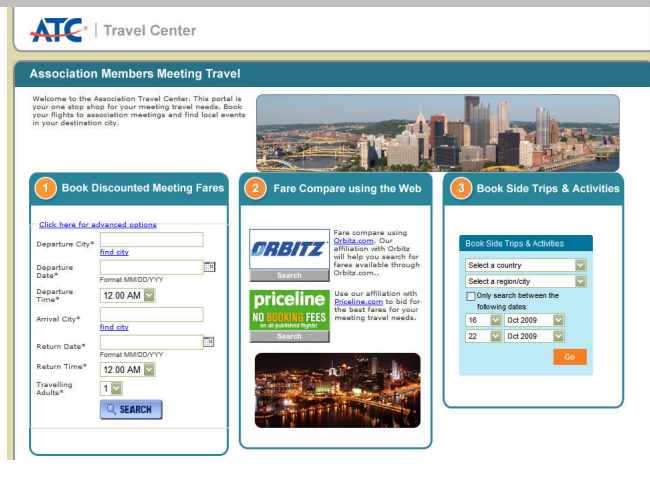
ATC | Travel Center

Association Members Meeting Travel

Welcome to the Association Travel Center. This portal is your one stop shop for your meeting travel needs. Book your flights to association meetings and find local events in your destination city.

1 Book Discounted Meeting Fares

Click here for advanced options

Departure City*
find city

Departure Date*
Format MM/DD/YYY

Departure Time*
12.00 AM

Arrival City*
find city

Return Date*
Format MM/DD/YYY

Return Time*
12.00 AM

Travelling Adults*
1

SEARCH

2 Fare Compare using the Web

ORBITZ
Search

Fare compare using Orbitz.com. Our affiliation with Orbitz will help you search for fares available through Orbitz.com..

priceline
NO BOOKING FEES
on all published flights!
Search

Use our affiliation with Priceline.com to bid for the best fares for your meeting travel needs.

3 Book Side Trips & Activities

Book Side Trips & Activities

Select a country

Select a region/city

Only search between the following dates:

16 Oct 2009

22 Oct 2009

Go